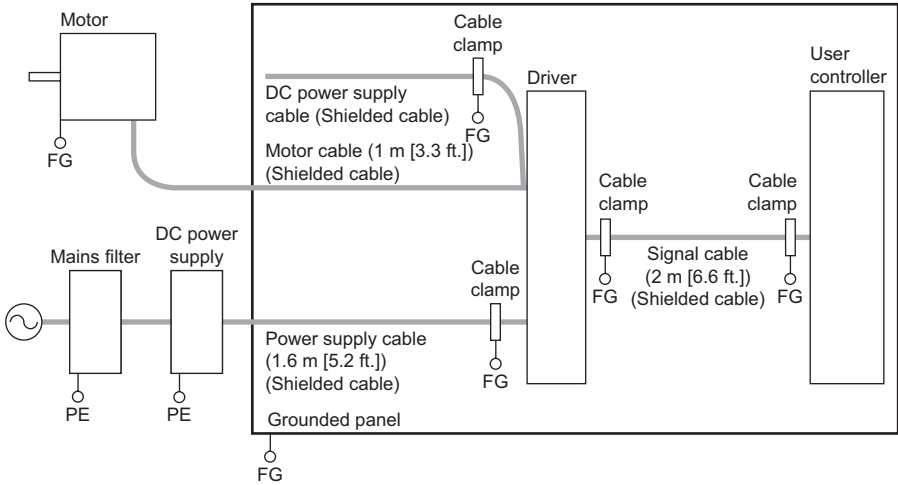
Motor

FG

Cable clamp

DC power supply cable (Shielded cable)

FG

Motor cable (1 m [3.3 ft.]) (Shielded cable)

Driver

User controller

Cable clamp

Cable clamp

Signal cable (2 m [6.6 ft.]) (Shielded cable)

FG

FG

Mains filter

DC power supply

Cable clamp

Power supply cable (1.6 m [5.2 ft.]) (Shielded cable)

FG

PE

PE

Grounded panel

FG